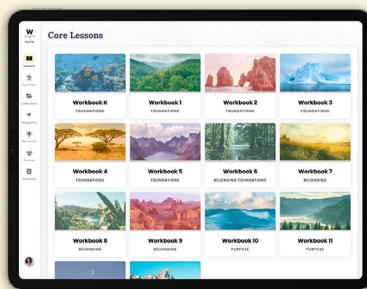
W

Home

Core Lessons

Workbook K
FOUNDATIONS

Workbook 1
FOUNDATIONS

Workbook 2
FOUNDATIONS

Workbook 3
FOUNDATIONS

Workbook 4
FOUNDATIONS

Workbook 5
FOUNDATIONS

Workbook 6
BELONGING FOUNDATIONS

Workbook 7
BELONGING

Workbook 8
BELONGING

Workbook 9
BELONGING

Workbook 10
PURPOSE

Workbook 11
PURPOSE